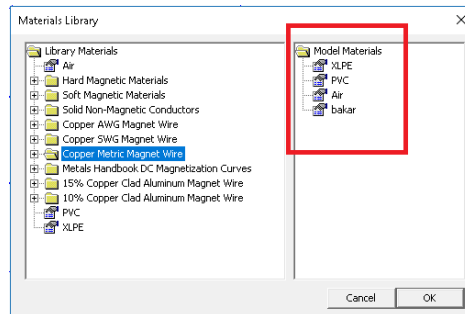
Materials Library

Library Materials
Air
Hard Magnetic Materials
Soft Magnetic Materials
Solid Non-Magnetic Conductors
Copper AWG Magnet Wire
Copper SWG Magnet Wire
Copper Metric Magnet Wire
Metals Handbook DC Magnetization Curves
15% Copper Clad Aluminum Magnet Wire
10% Copper Clad Aluminum Magnet Wire
PVC
XLPE

Model Materials
XLPE
PVC
Air
bakar

Cancel
OK